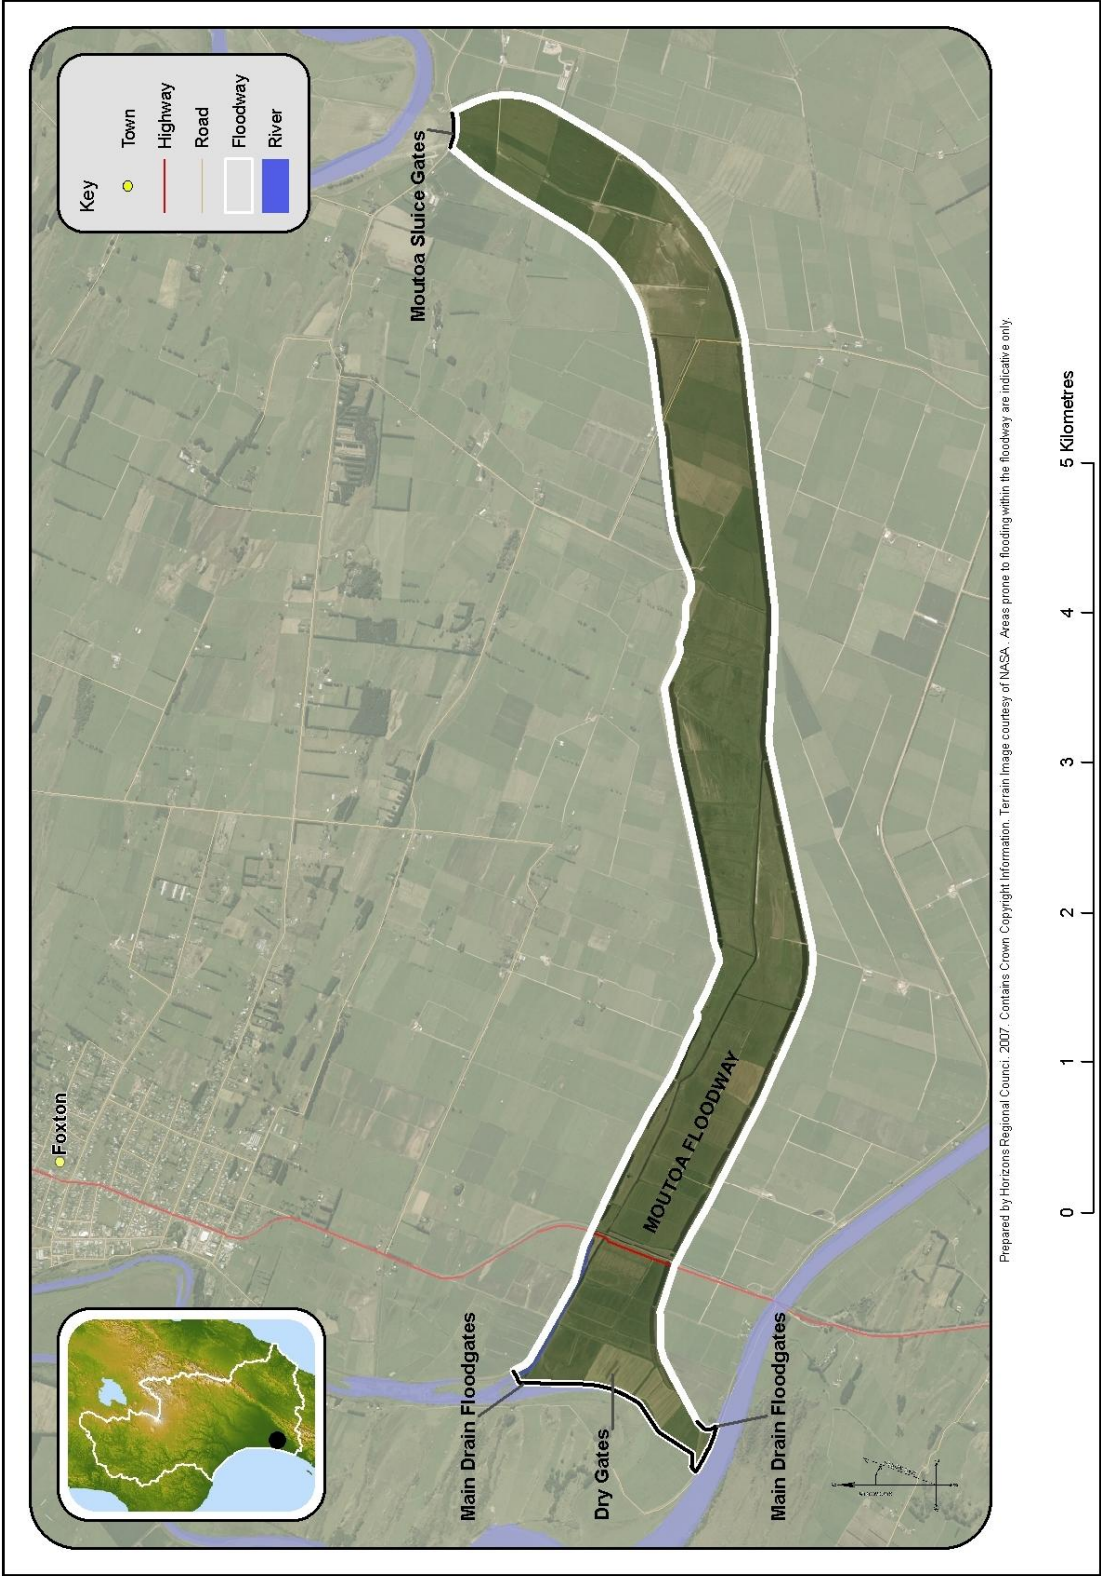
Key
Town
Highway
Road
Floodway
River

Moutoa Sluice Gates

Foxton

MOUTOA FLOODWAY

Main Drain Floodgates

Dry Gates

Main Drain Floodgates

Prepared by Horizons Regional Council. 2007. Contains Crown Copyright Information. Terrain Image courtesy of NASA. Areas prone to flooding within the floodway are indicative only.

0 1 2 3 4 5 Kilometres